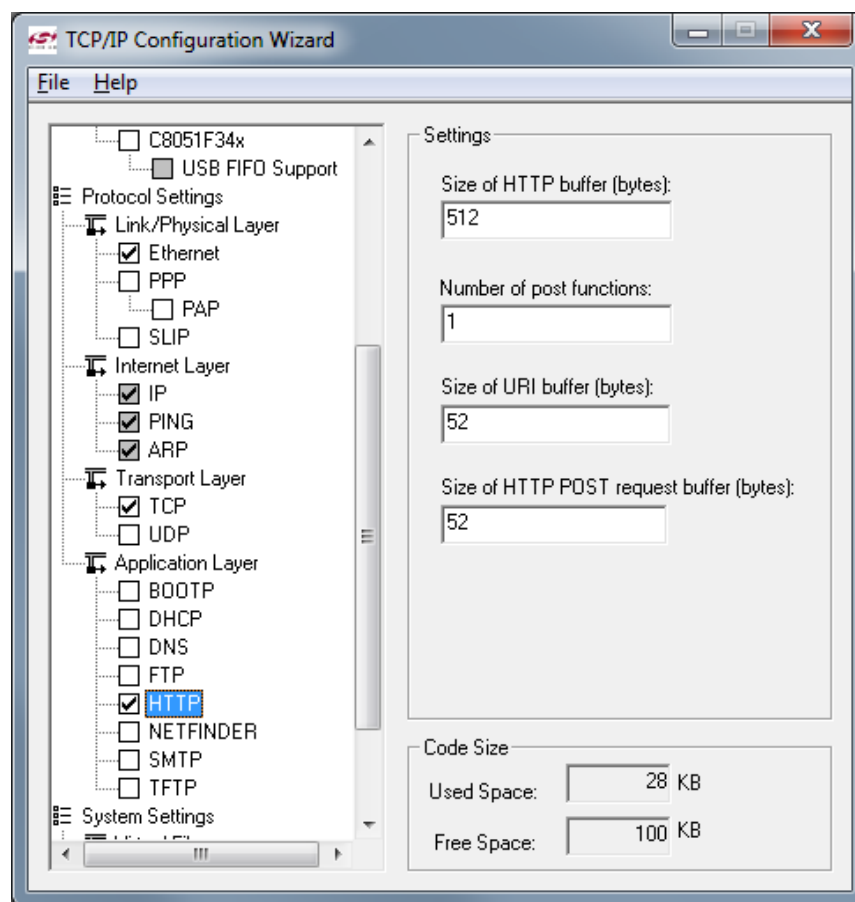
TCP/IP Configuration Wizard

File Help

C8051F34x
USB FIFO Support
Protocol Settings
Link/Physical Layer
Ethernet
PPP
PAP
SLIP
Internet Layer
IP
PING
ARP
Transport Layer
TCP
UDP
Application Layer
BOOTP
DHCP
DNS
FTP
HTTP
NETFINDER
SMTP
TFTP
System Settings

Settings

Size of HTTP buffer (bytes):
512

Number of post functions:
1

Size of URI buffer (bytes):
52

Size of HTTP POST request buffer (bytes):
52

Code Size
Used Space: 28 KB
Free Space: 100 KB